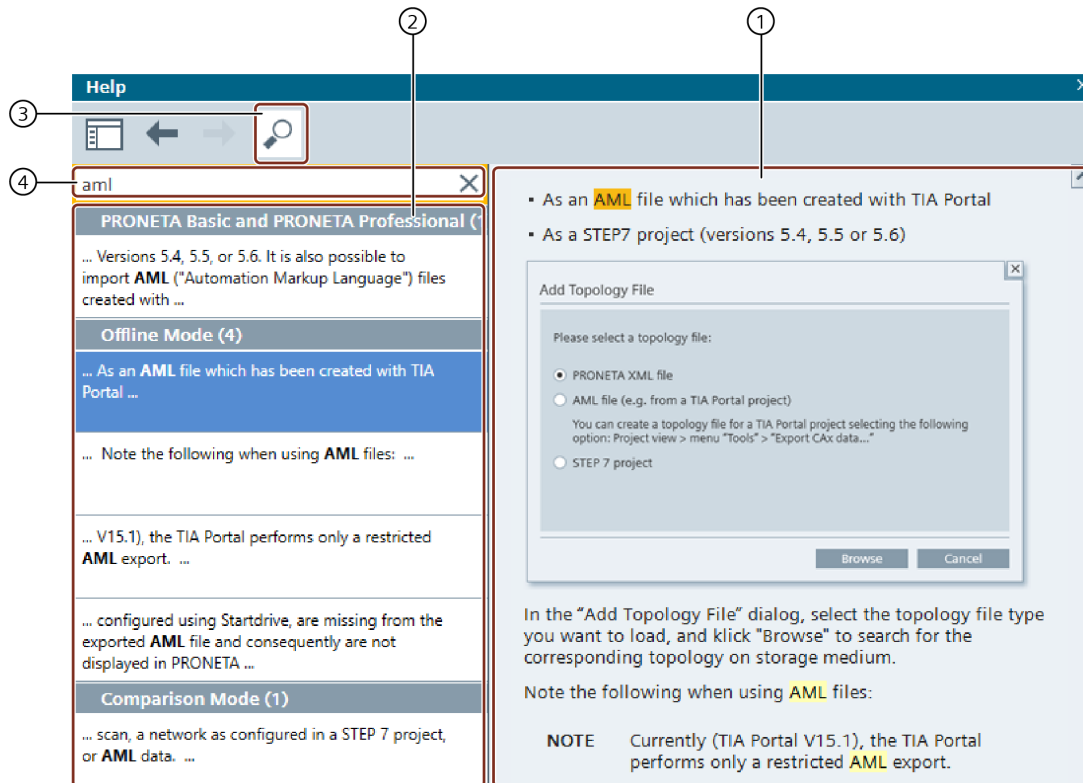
②
①
Help
③
④
aml
PRONETA Basic and PRONETA Professional (

... Versions 5.4, 5.5, or 5.6. It is also possible to import AML ("Automation Markup Language") files created with ...

Offline Mode (4)

... As an AML file which has been created with TIA Portal ...

... Note the following when using AML files: ...

... V15.1), the TIA Portal performs only a restricted AML export. ...

... configured using Startdrive, are missing from the exported AML file and consequently are not displayed in PRONETA ...

Comparison Mode (1)

... scan, a network as configured in a STEP 7 project, or AML data. ...

▪ As an AML file which has been created with TIA Portal

▪ As a STEP7 project (versions 5.4, 5.5 or 5.6)

Add Topology File

Please select a topology file:

PRONETA XML file

AML file (e.g. from a TIA Portal project)

You can create a topology file for a TIA Portal project selecting the following option: Project view > menu "Tools" > "Export CAx data..."

STEP 7 project

Browse
Cancel

In the “Add Topology File” dialog, select the topology file type you want to load, and klick "Browse" to search for the corresponding topology on storage medium.

Note the following when using AML files:

NOTE
Currently (TIA Portal V15.1), the TIA Portal performs only a restricted AML export.